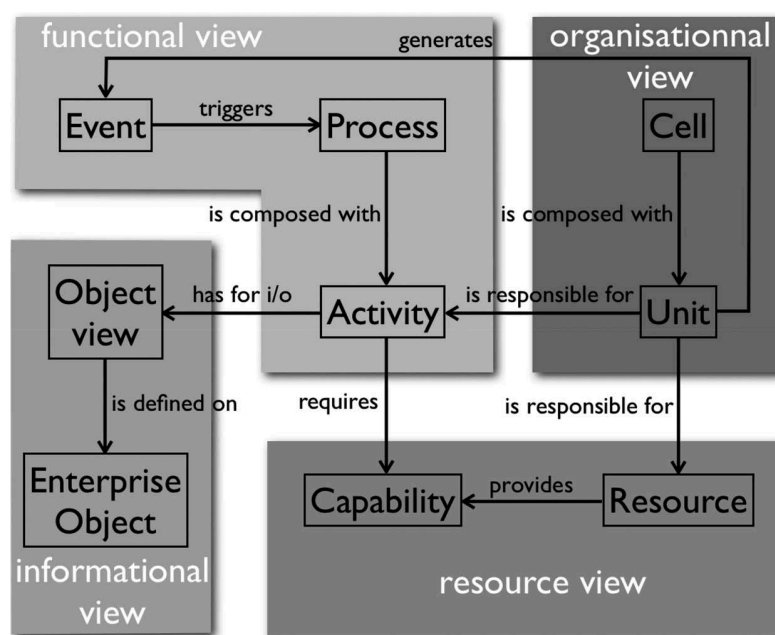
functional view

generates

organisationnal view

Event

triggers

Process

Cell

is composed with

is composed with

Object view

has for i/o

Activity

is responsible for

Unit

is defined on

requires

is responsible for

Enterprise Object

Capability

provides

Resource

informational view

resource view